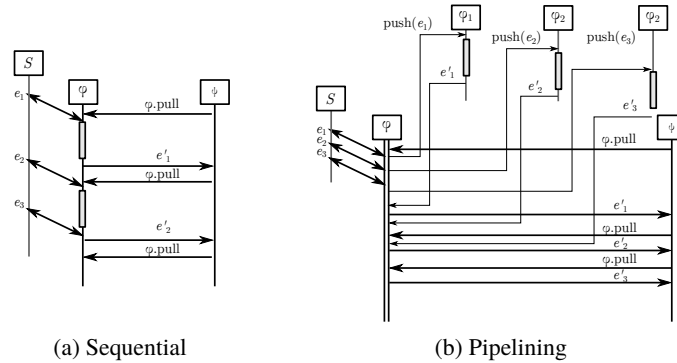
$S$

$e_1$

$\varphi$

$\psi$

$\varphi$.pull

$e_2$

$e'_1$

$\varphi$.pull

$e_3$

$e'_2$

$\varphi$.pull

(a) Sequential

push($e_1$)

$\varphi_1$

$\varphi_2$

$\varphi_2$

push($e_2$)

push($e_3$)

$e'_1$

$e'_2$

$e'_3$

$S$

$\varphi$

$\psi$

$e_1$

$e_2$

$e_3$

$\varphi$.pull

$e'_1$

$\varphi$.pull

$e'_2$

$\varphi$.pull

$e'_3$

(b) Pipelining